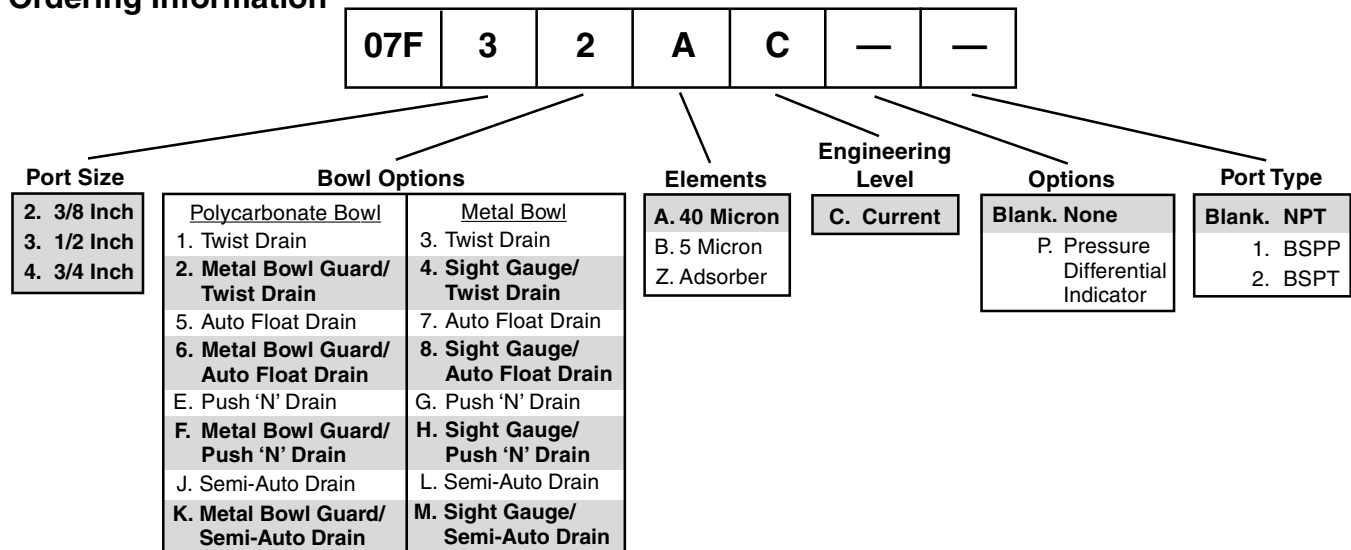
Ordering Information

| 07F | 3 | 2 | A | C | — | — |
|---|---|---|---|---|---|---|

Port Size
2. 3/8 Inch
3. 1/2 Inch
4. 3/4 Inch

Bowl Options

| Polycarbonate Bowl | Metal Bowl |
|---|---|
| 1. Twist Drain | 3. Twist Drain |
| 2. Metal Bowl Guard/ Twist Drain | 4. Sight Gauge/ Twist Drain |
| 5. Auto Float Drain | 7. Auto Float Drain |
| 6. Metal Bowl Guard/ Auto Float Drain | 8. Sight Gauge/ Auto Float Drain |
| E. Push 'N' Drain | G. Push 'N' Drain |
| F. Metal Bowl Guard/ Push 'N' Drain | H. Sight Gauge/ Push 'N' Drain |
| J. Semi-Auto Drain | L. Semi-Auto Drain |
| K. Metal Bowl Guard/ Semi-Auto Drain | M. Sight Gauge/ Semi-Auto Drain |

Elements
A. 40 Micron
B. 5 Micron
Z. Adsorber

Engineering Level
C. Current

Options
Blank. None
P. Pressure Differential Indicator

Port Type
Blank. NPT
1. BSPP
2. BSPT